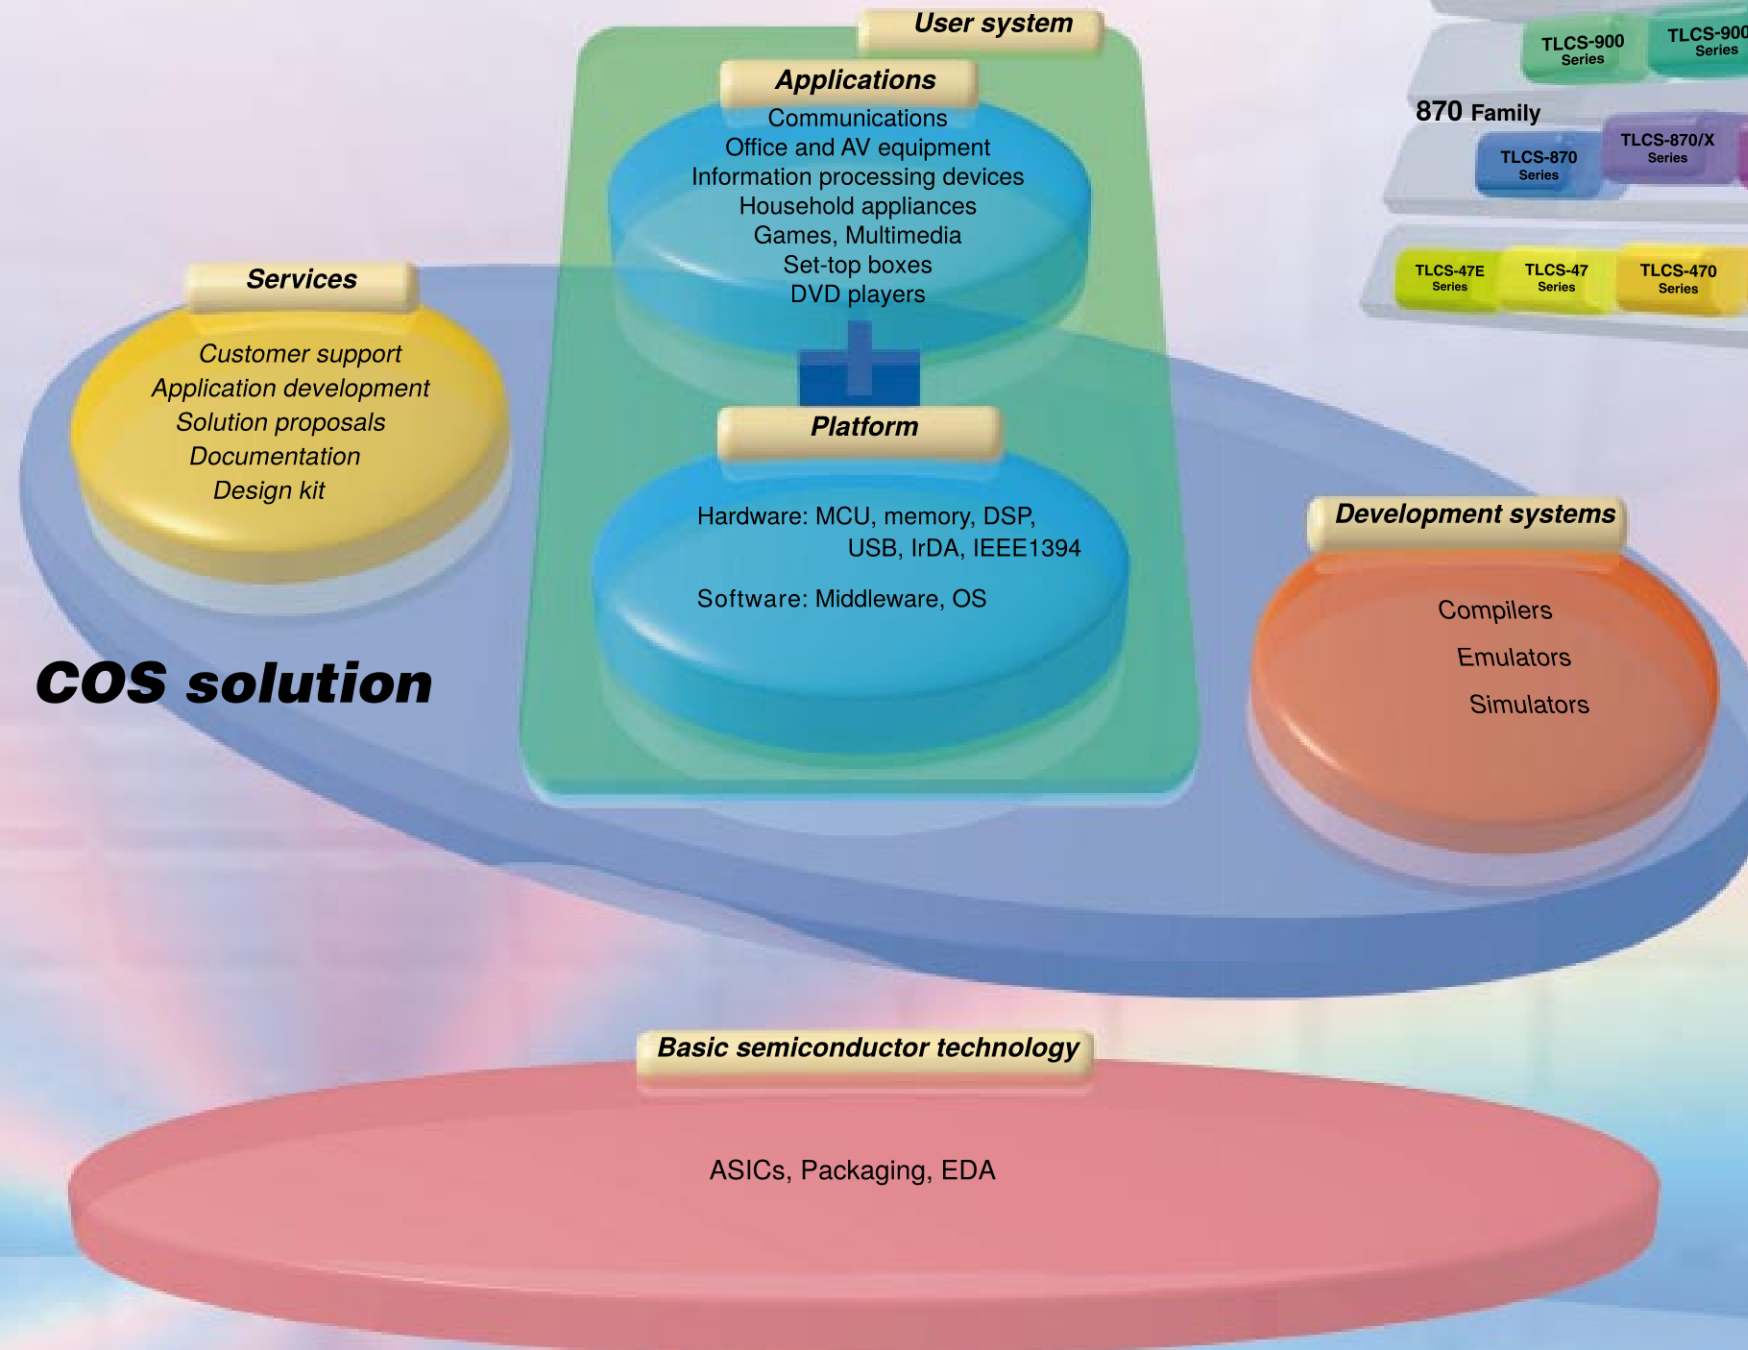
User system

Applications

Communications
Office and AV equipment
Information processing devices
Household appliances
Games, Multimedia
Set-top boxes
DVD players

TLCS-900 Series

TLCS-900 Series

870 Family

TLCS-870 Series

TLCS-870/X Series

TLCS-47E Series

TLCS-47 Series

TLCS-470 Series

Services

Customer support
Application development
Solution proposals
Documentation
Design kit

Platform

Hardware: MCU, memory, DSP, USB, IrDA, IEEE1394

Software: Middleware, OS

Development systems

Compilers
Emulators
Simulators

COS solution

Basic semiconductor technology

ASICs, Packaging, EDA